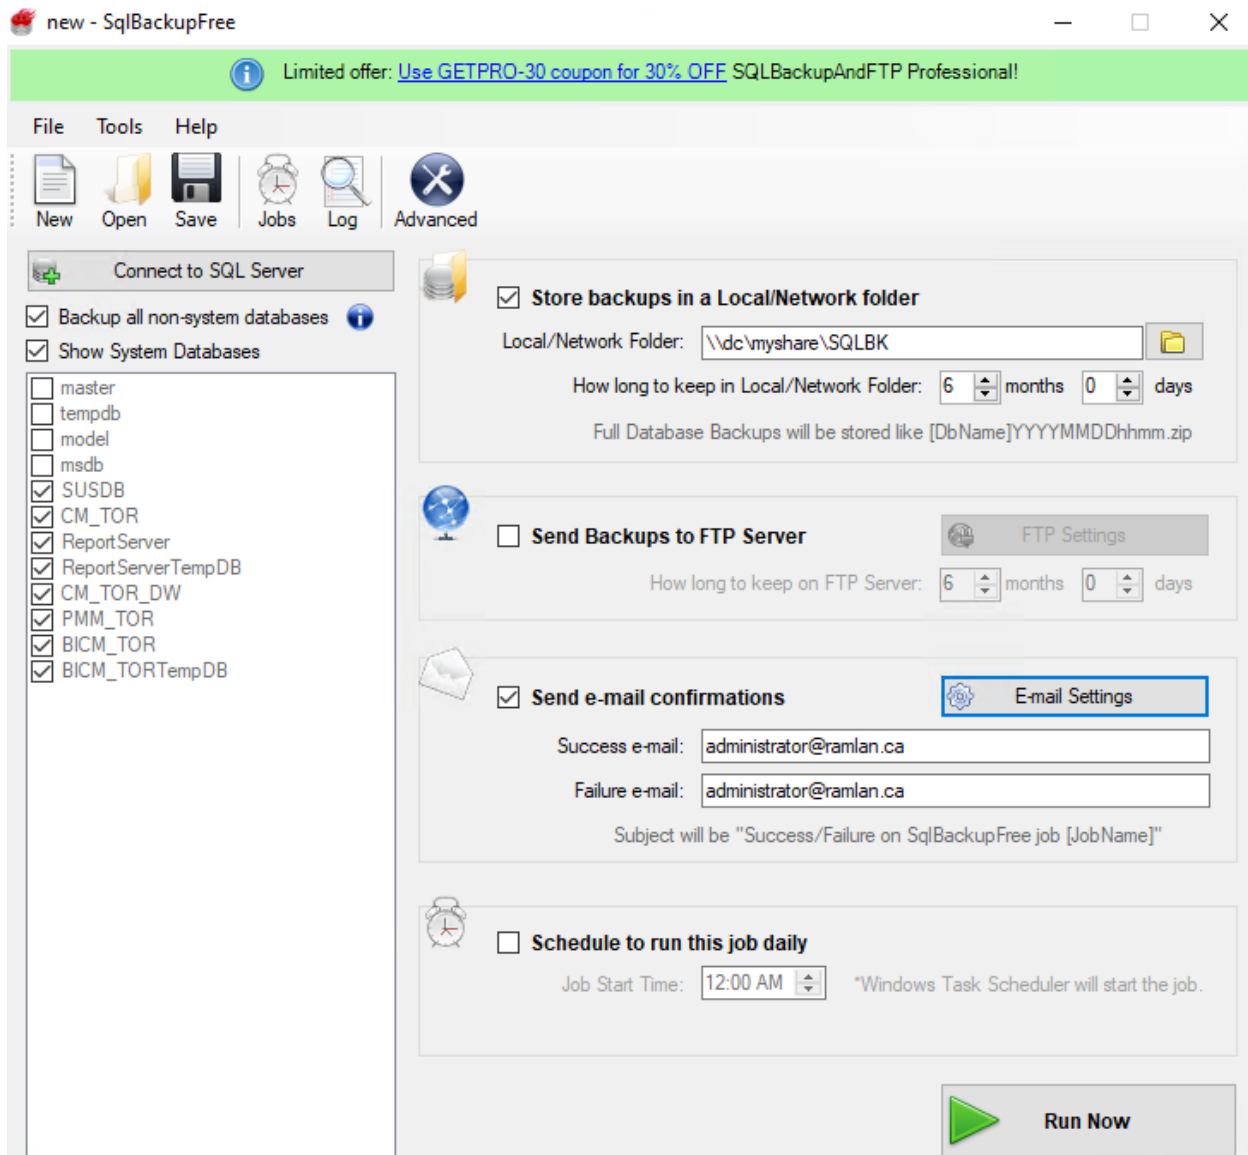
new - SqlBackupFree

Limited offer: Use GETPRO-30 coupon for 30% OFF SQLBackupAndFTP Professional!

File Tools Help

New Open Save Jobs Log Advanced

Connect to SQL Server

Backup all non-system databases

Show System Databases

master
tempdb
model
msdb
SUSDB
CM_TOR
ReportServer
ReportServerTempDB
CM_TOR_DW
PMM_TOR
BICM_TOR
BICM_TORTempDB

Store backups in a Local/Network folder

Local/Network Folder: \\dc\myshare\SQLBK

How long to keep in Local/Network Folder: 6 months 0 days

Full Database Backups will be stored like [DbName]YYYYMMDDhhmm.zip

Send Backups to FTP Server

FTP Settings

How long to keep on FTP Server: 6 months 0 days

Send e-mail confirmations

E-mail Settings

Success e-mail: administrator@ramlan.ca

Failure e-mail: administrator@ramlan.ca

Subject will be "Success/Failure on SqlBackupFree job [JobName]"

Schedule to run this job daily

Job Start Time: 12:00 AM

*Windows Task Scheduler will start the job.

Run Now